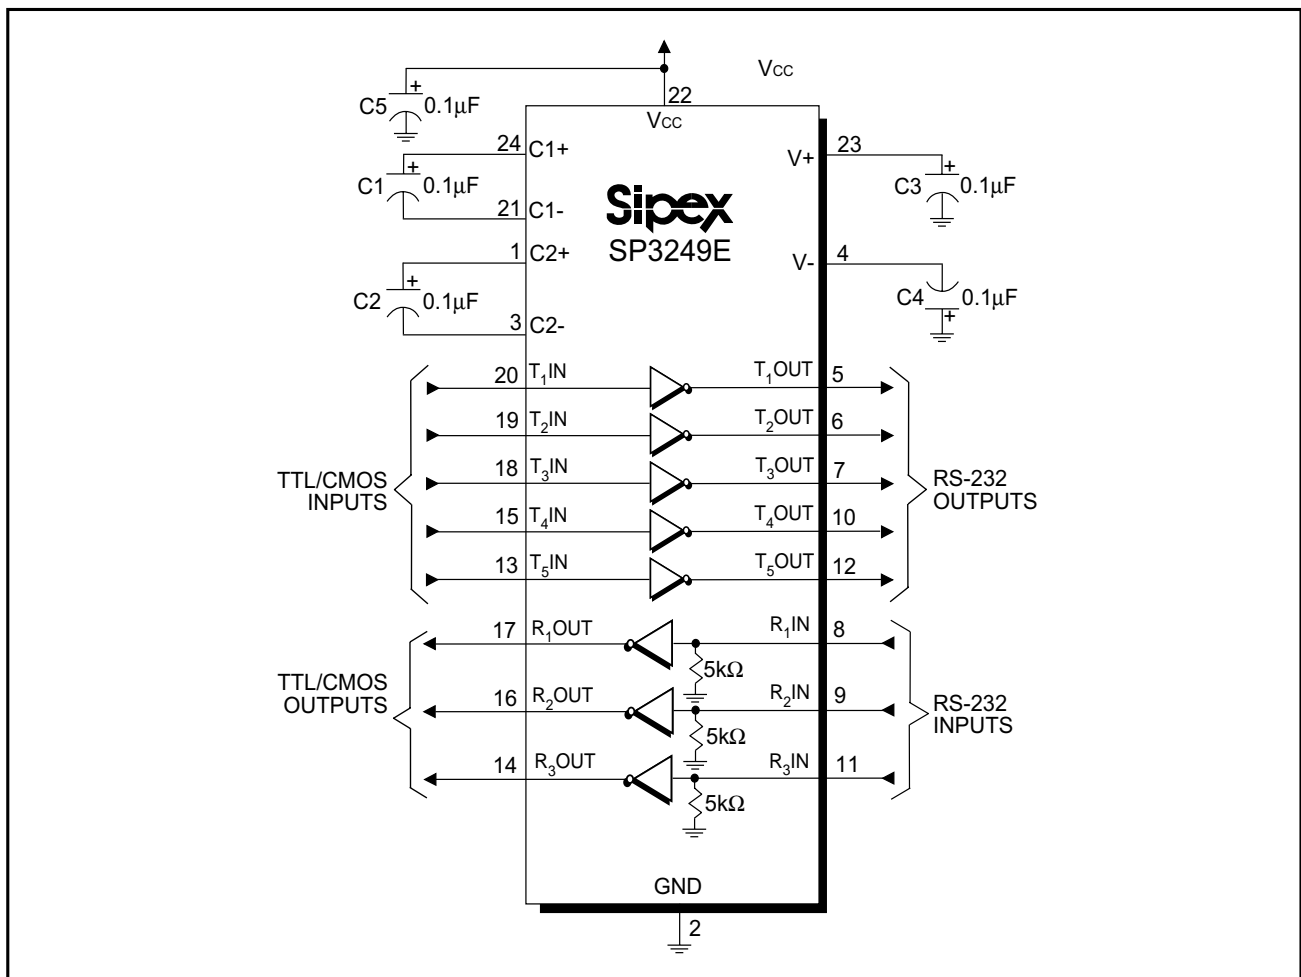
$V_{CC}$
C5 + 0.1μF
22
$V_{CC}$
24 C1+
C1 + 0.1μF
21 C1-
1 C2+
C2 + 0.1μF
3 C2-
Sipex
SP3249E
V+ 23
C3 + 0.1μF
V- 4
C4 + 0.1μF

TTL/CMOS INPUTS
20 $T_1$IN $T_1$OUT 5
19 $T_2$IN $T_2$OUT 6
18 $T_3$IN $T_3$OUT 7
15 $T_4$IN $T_4$OUT 10
13 $T_5$IN $T_5$OUT 12
RS-232 OUTPUTS

TTL/CMOS OUTPUTS
17 $R_1$OUT $R_1$IN 8
5kΩ
16 $R_2$OUT $R_2$IN 9
5kΩ
14 $R_3$OUT $R_3$IN 11
5kΩ
RS-232 INPUTS

GND
2